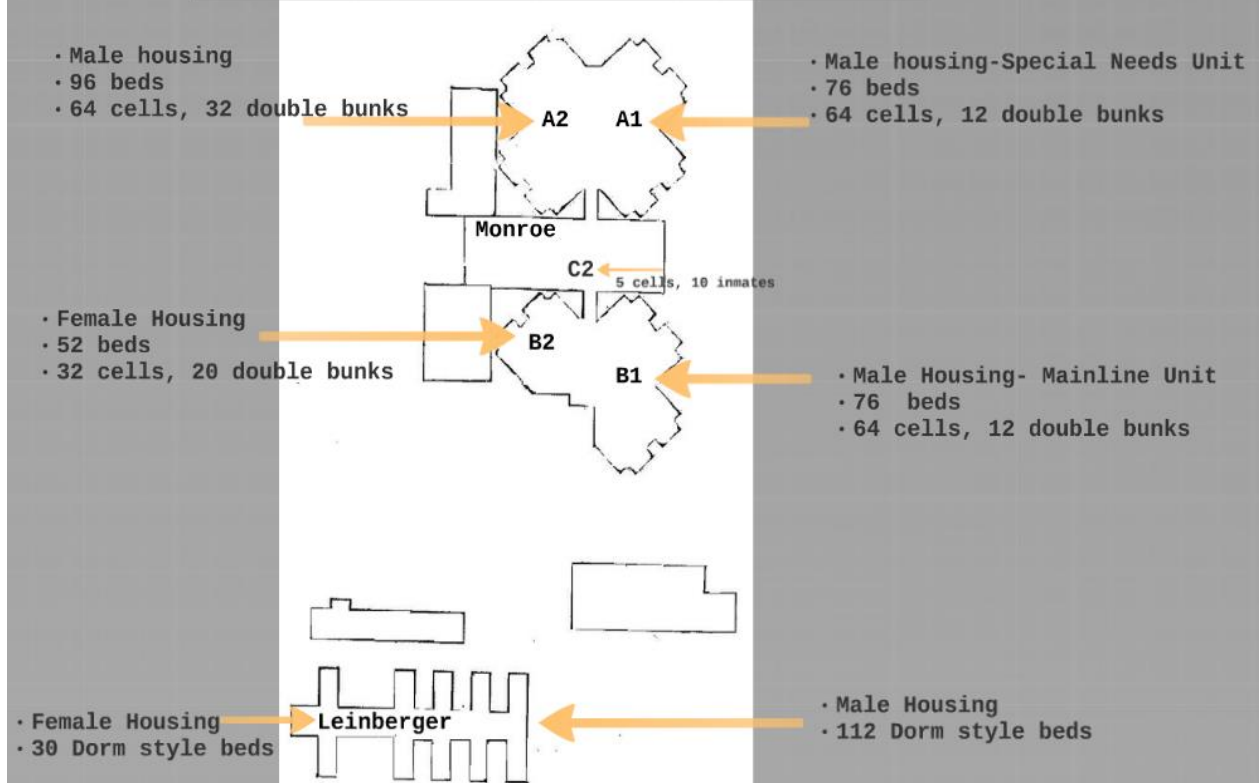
· Male housing
· 96 beds
· 64 cells, 32 double bunks

A2 A1

· Male housing-Special Needs Unit
· 76 beds
· 64 cells, 12 double bunks

Monroe

C2 5 cells, 10 inmates

· Female Housing
· 52 beds
· 32 cells, 20 double bunks

B2

B1

· Male Housing- Mainline Unit
· 76 beds
· 64 cells, 12 double bunks

· Female Housing
· 30 Dorm style beds

Leinberger

· Male Housing
· 112 Dorm style beds